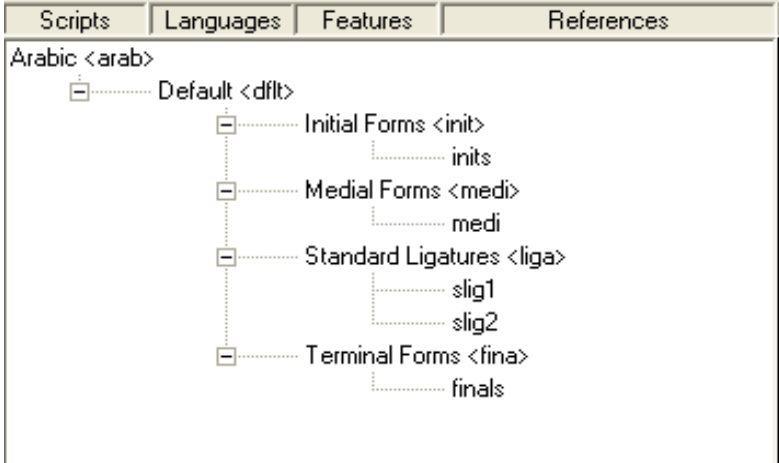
| Scripts | Languages | Features | References |
|---|---|---|---|

Arabic <arab>
Default <dflt>
Initial Forms <init>
inits
Medial Forms <medi>
medi
Standard Ligatures <liga>
slig1
slig2
Terminal Forms <fina>
finals